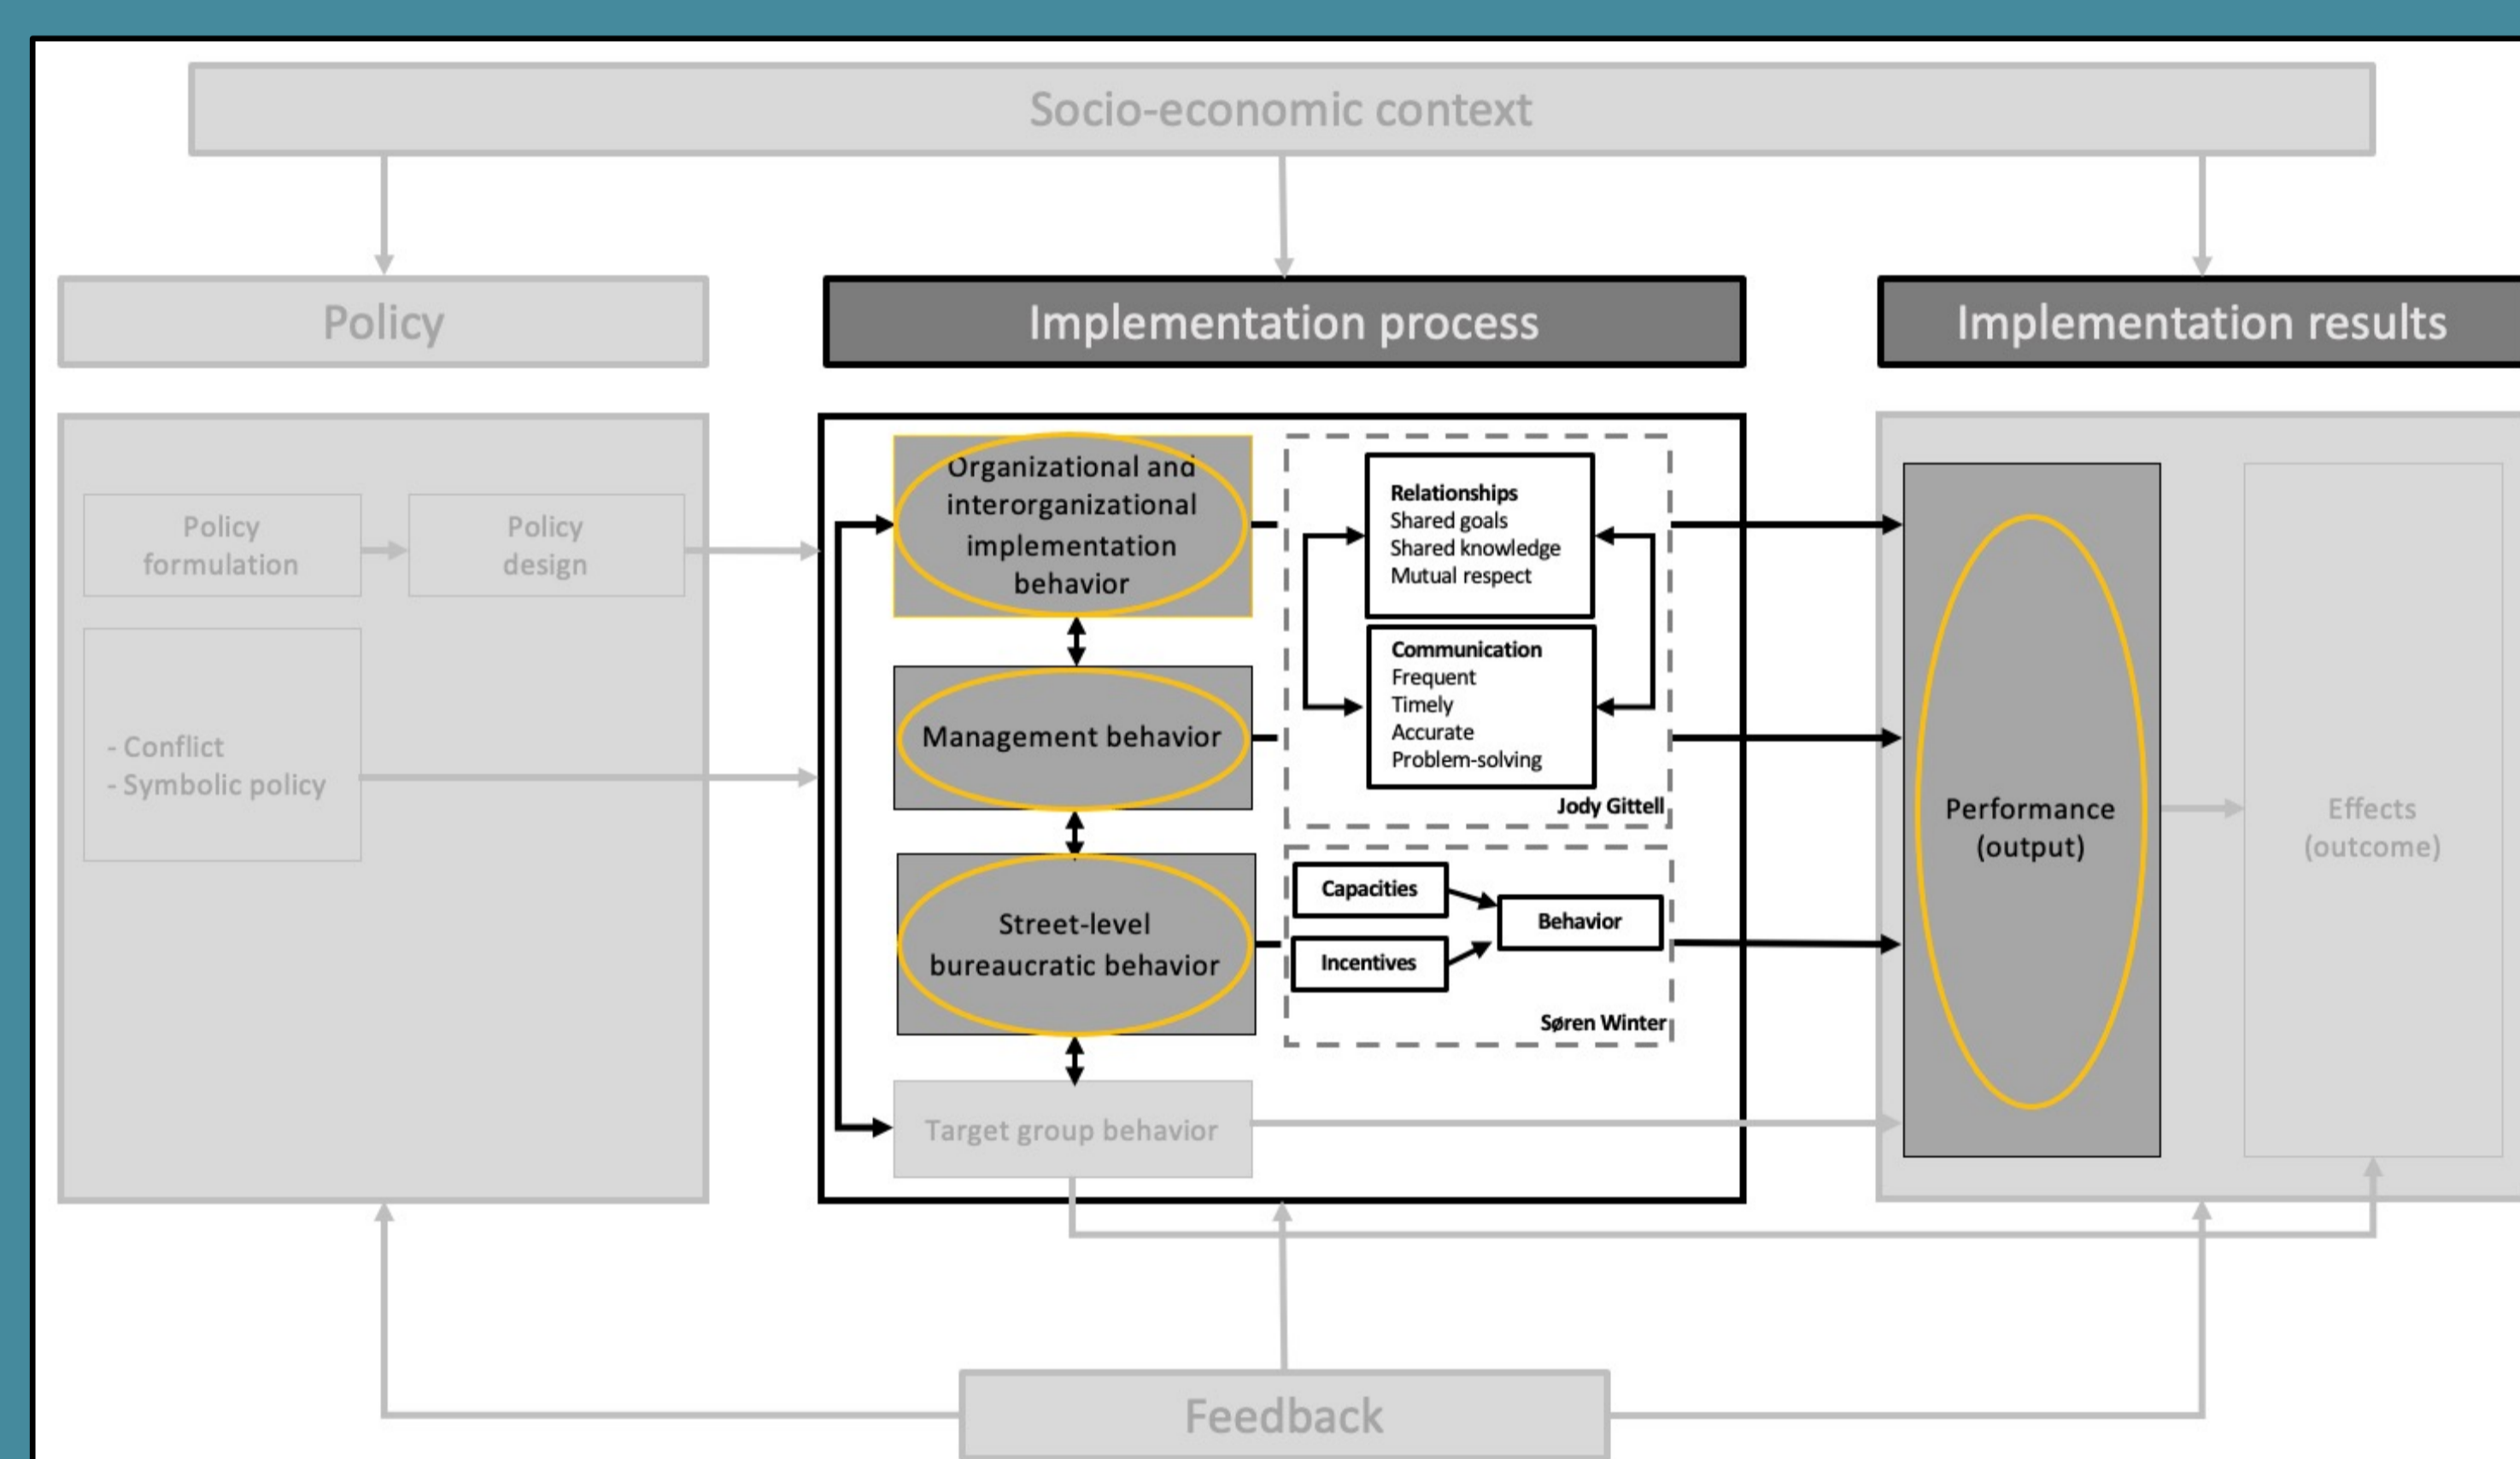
Socio-economic context

Policy

Implementation process

Implementation results

Policy formulation

Policy design

- Conflict
- Symbolic policy

Organizational and interorganizational implementation behavior

Management behavior

Street-level bureaucratic behavior

Target group behavior

Relationships
Shared goals
Shared knowledge
Mutual respect

Communication
Frequent
Timely
Accurate
Problem-solving

Jody Gittell

Capacities

Incentives

Behavior

Søren Winter

Performance (output)

Effects (outcome)

Feedback